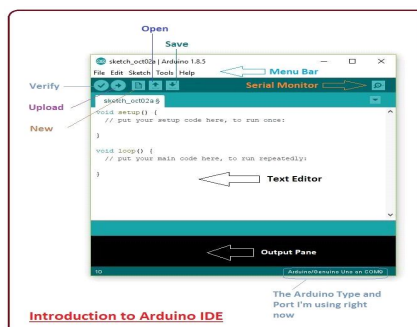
Open

Save

sketch_oct02a | Arduino 1.8.5

File Edit Sketch Tools Help

Menu Bar

Verify

Serial Monitor

Upload

sketch_oct02a §

New

void setup() {
  // put your setup code here, to run once:

}

void loop() {
  // put your main code here, to run repeatedly:

}

Text Editor

Output Pane

10

Arduino/Genuino Uno on COM9

The Arduino Type and Port I'm using right now

Introduction to Arduino IDE